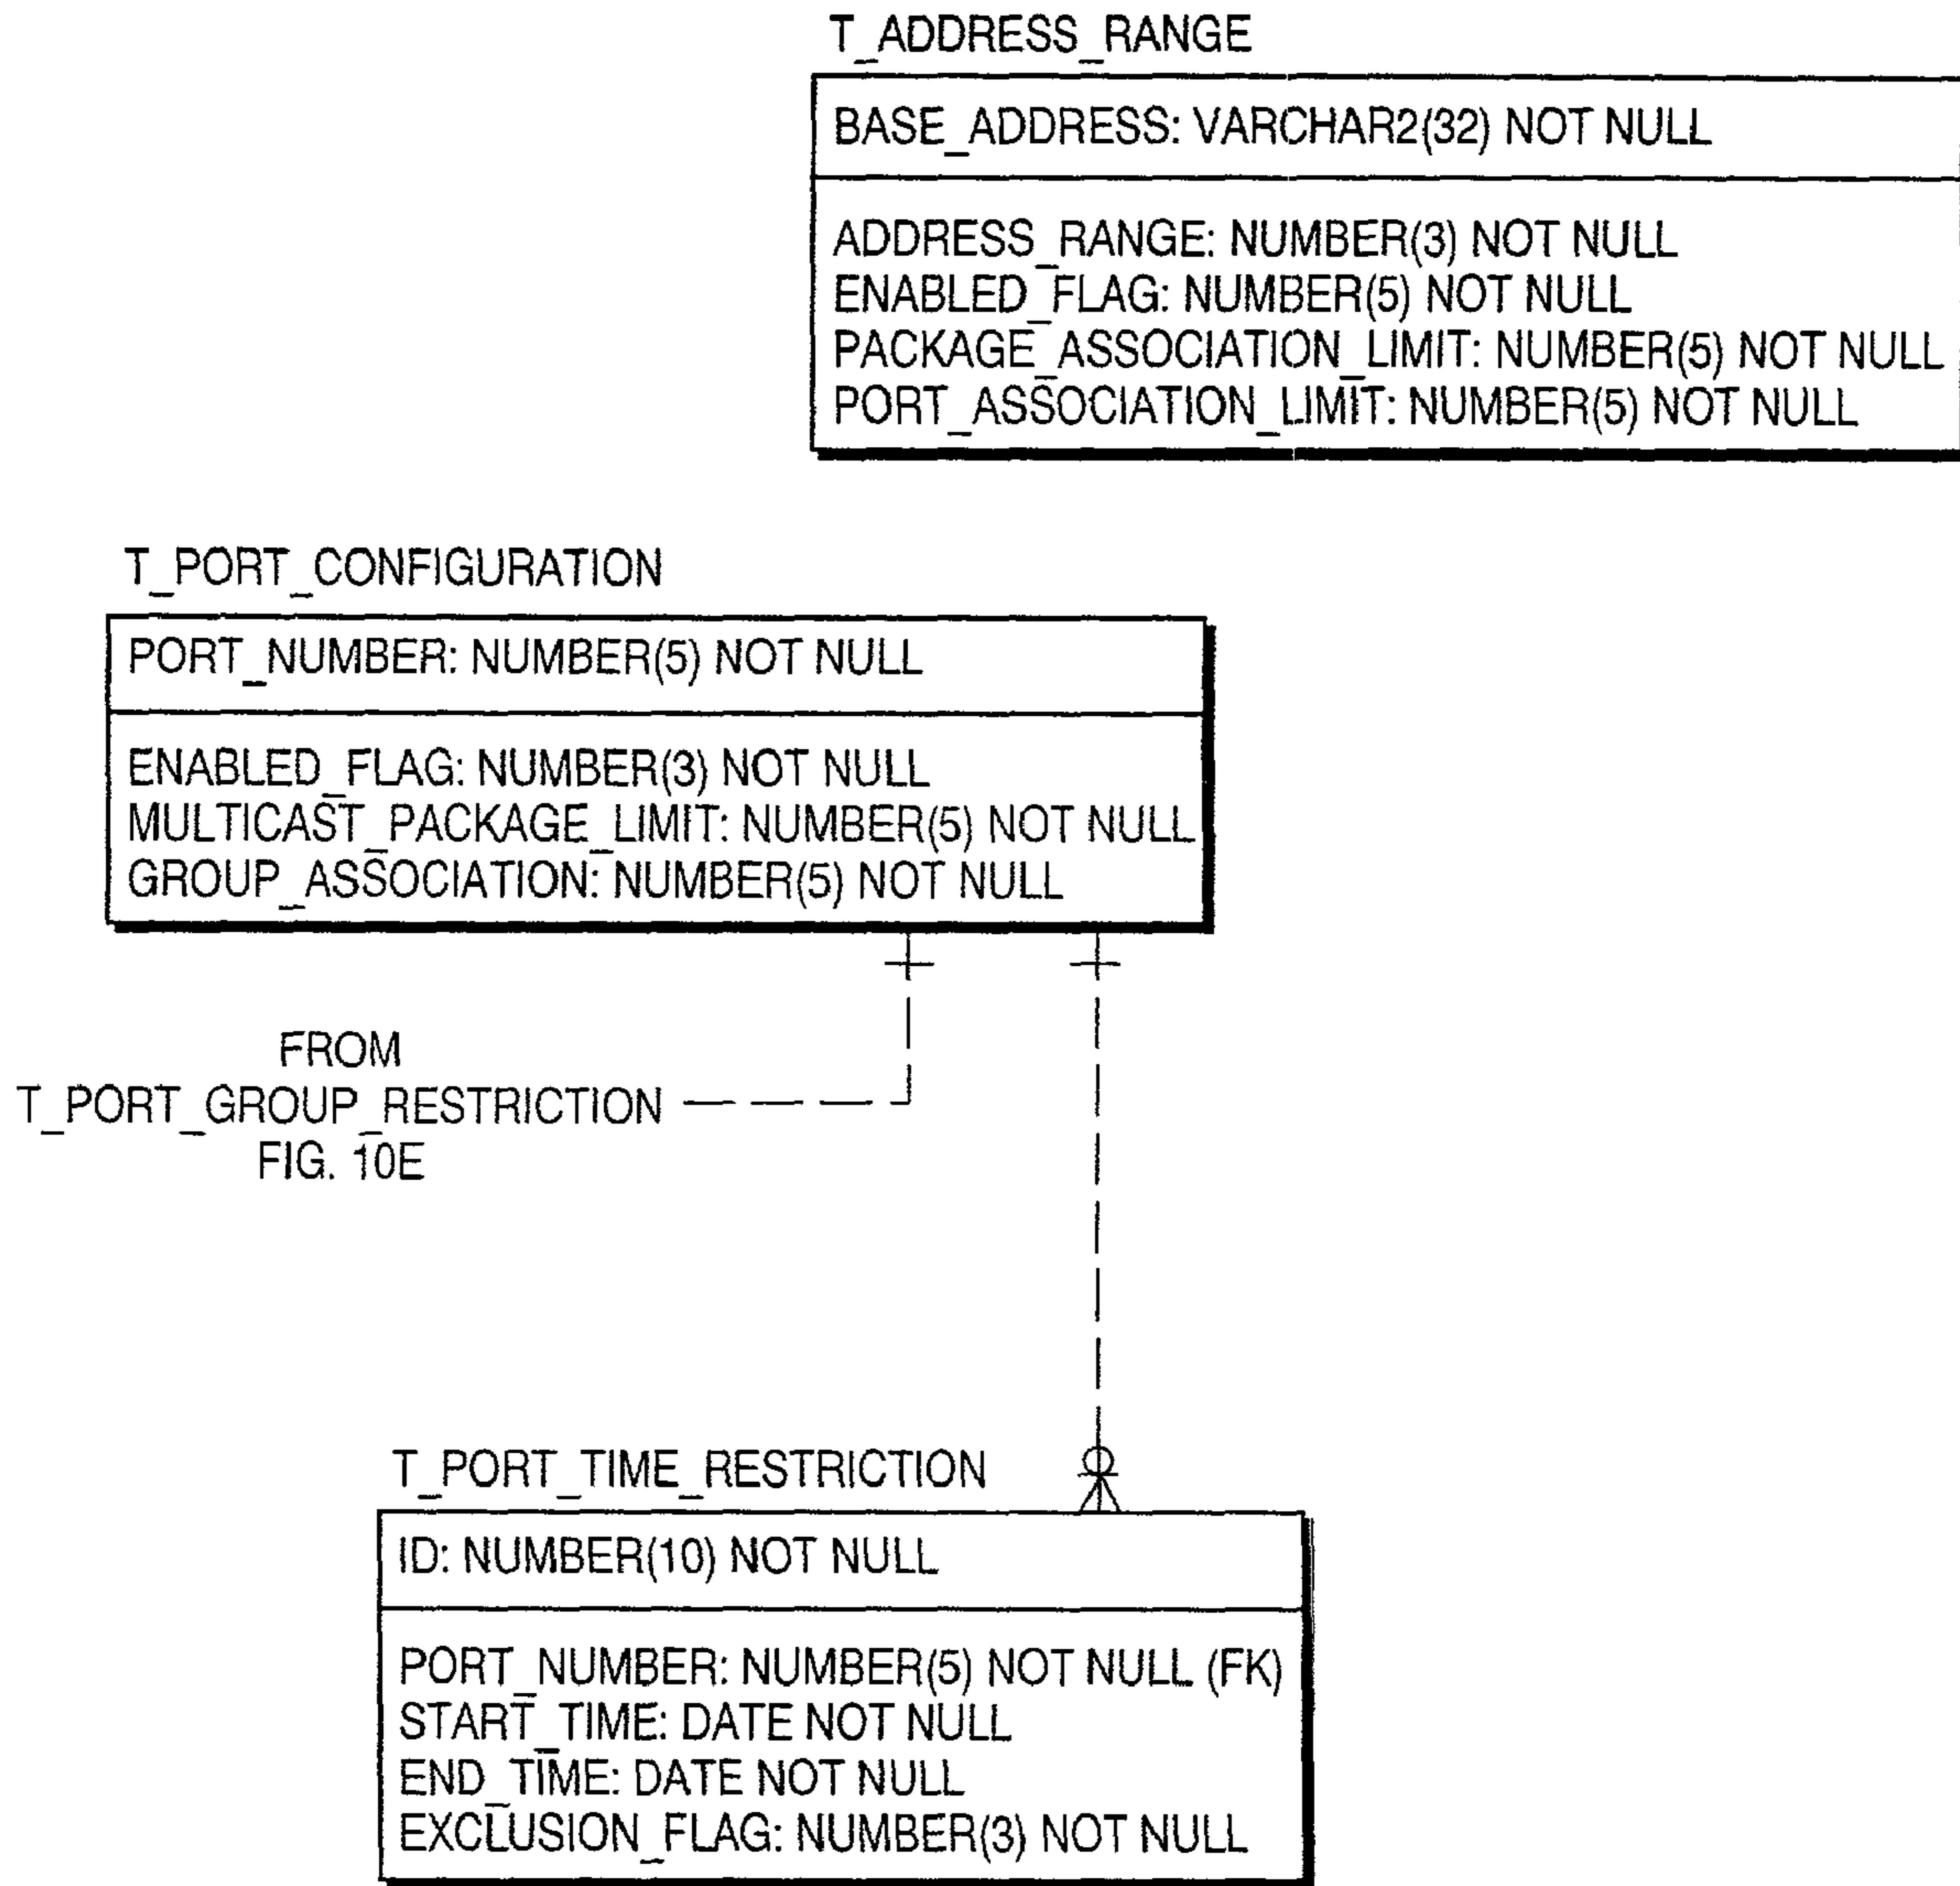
T_ADDRESS_RANGE

BASE_ADDRESS: VARCHAR2(32) NOT NULL

ADDRESS_RANGE: NUMBER(3) NOT NULL
ENABLED_FLAG: NUMBER(5) NOT NULL
PACKAGE_ASSOCIATION_LIMIT: NUMBER(5) NOT NULL
PORT_ASSOCIATION_LIMIT: NUMBER(5) NOT NULL

T_PORT_CONFIGURATION

PORT_NUMBER: NUMBER(5) NOT NULL

ENABLED_FLAG: NUMBER(3) NOT NULL
MULTICAST_PACKAGE_LIMIT: NUMBER(5) NOT NULL
GROUP_ASSOCIATION: NUMBER(5) NOT NULL

FROM
T_PORT_GROUP_RESTRICTION
FIG. 10E

T_PORT_TIME_RESTRICTION

ID: NUMBER(10) NOT NULL

PORT_NUMBER: NUMBER(5) NOT NULL (FK)
START_TIME: DATE NOT NULL
END_TIME: DATE NOT NULL
EXCLUSION_FLAG: NUMBER(3) NOT NULL